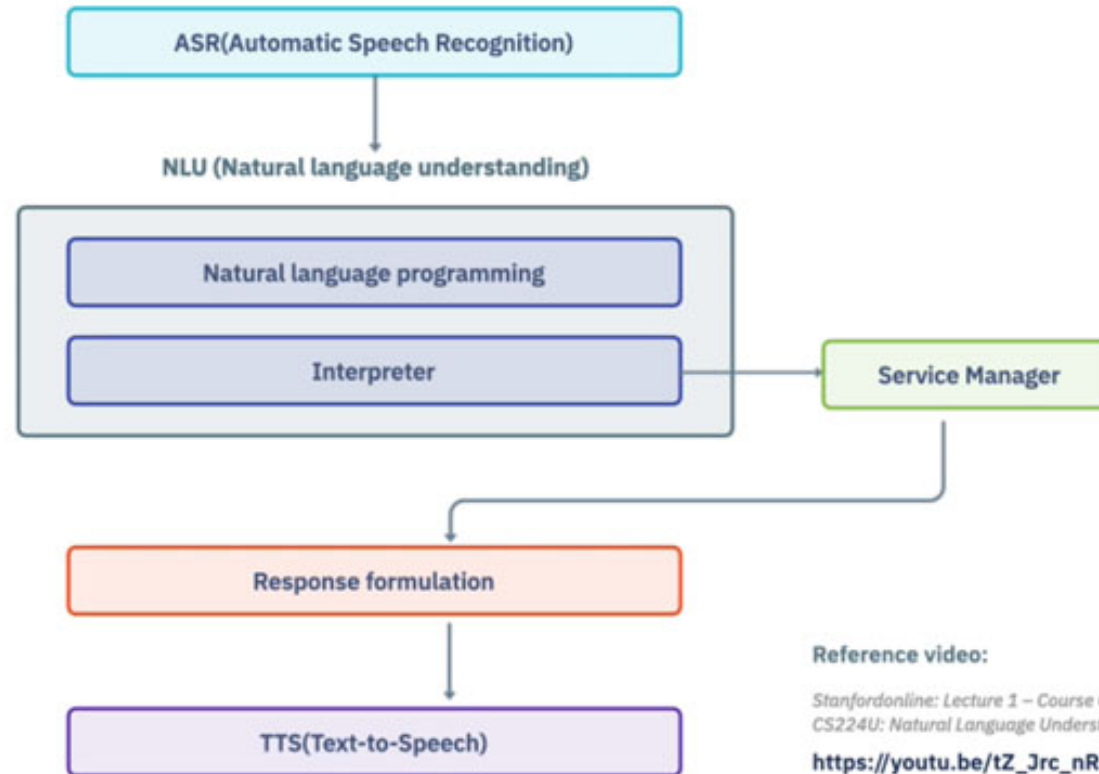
ASR(Automatic Speech Recognition)

NLU (Natural language understanding)

Natural language programming

Interpreter

Service Manager

Response formulation

TTS(Text-to-Speech)

Reference video:

Stanfordonline: Lecture 1 – Course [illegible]
CS224U: Natural Language Underst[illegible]

https://youtu.be/tZ_Jrc_nR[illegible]